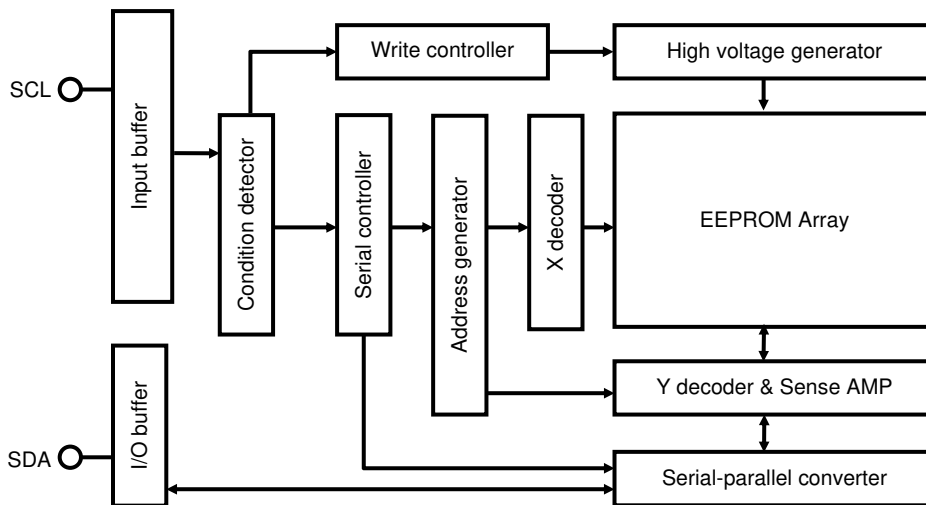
SCL

Input buffer

Write controller

High voltage generator

Condition detector

Serial controller

Address generator

X decoder

EEPROM Array

Y decoder & Sense AMP

SDA

I/O buffer

Serial-parallel converter